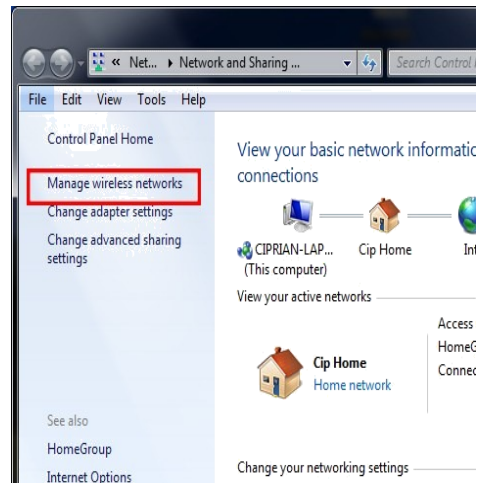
« Net... ▸ Network and Sharing ...

Search Control I

File Edit View Tools Help

Control Panel Home

Manage wireless networks

Change adapter settings

Change advanced sharing settings

See also

HomeGroup

Internet Options

View your basic network informatio connections

CIPRIAN-LAP... (This computer)

Cip Home

Int

View your active networks

Cip Home

Home network

Access

HomeG

Conne

Change your networking settings